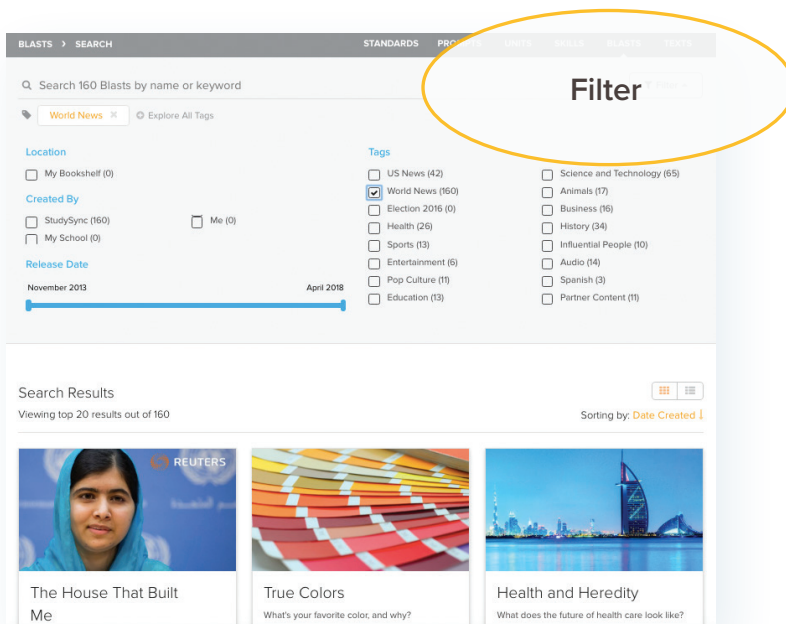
BLASTS > SEARCH

STANDARDS PROMPTS UNITS SKILLS BLASTS TEXTS

Search 160 Blasts by name or keyword

Filter

World News ×

Explore All Tags

Location

My Bookshelf (0)

Created By

StudySync (160)

Me (0)

My School (0)

Release Date

November 2013

April 2018

Tags

US News (42)

World News (160)

Election 2016 (0)

Health (26)

Sports (13)

Entertainment (6)

Pop Culture (11)

Education (13)

Science and Technology (65)

Animals (17)

Business (16)

History (34)

Influential People (10)

Audio (14)

Spanish (3)

Partner Content (11)

Search Results

Viewing top 20 results out of 160

Sorting by: Date Created

REUTERS

The House That Built Me

True Colors

What's your favorite color, and why?

Health and Heredity

What does the future of health care look like?